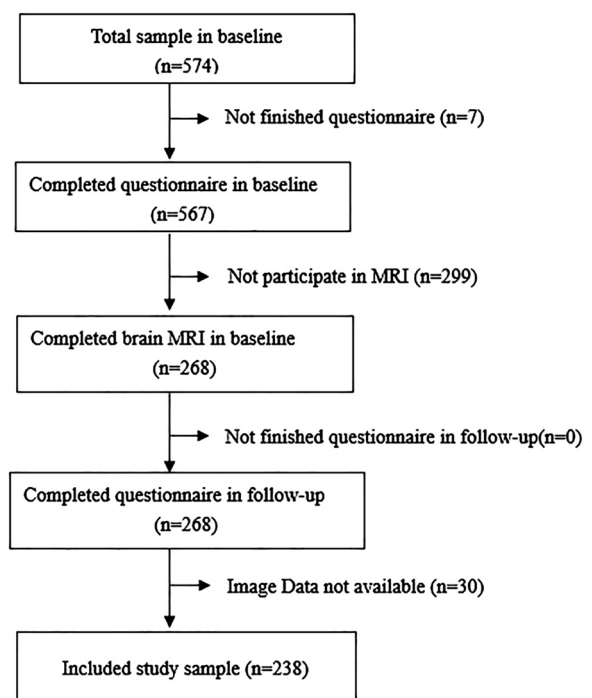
Total sample in baseline
(n=574)

Not finished questionnaire (n=7)

Completed questionnaire in baseline
(n=567)

Not participate in MRI (n=299)

Completed brain MRI in baseline
(n=268)

Not finished questionnaire in follow-up(n=0)

Completed questionnaire in follow-up
(n=268)

Image Data not available (n=30)

Included study sample (n=238)